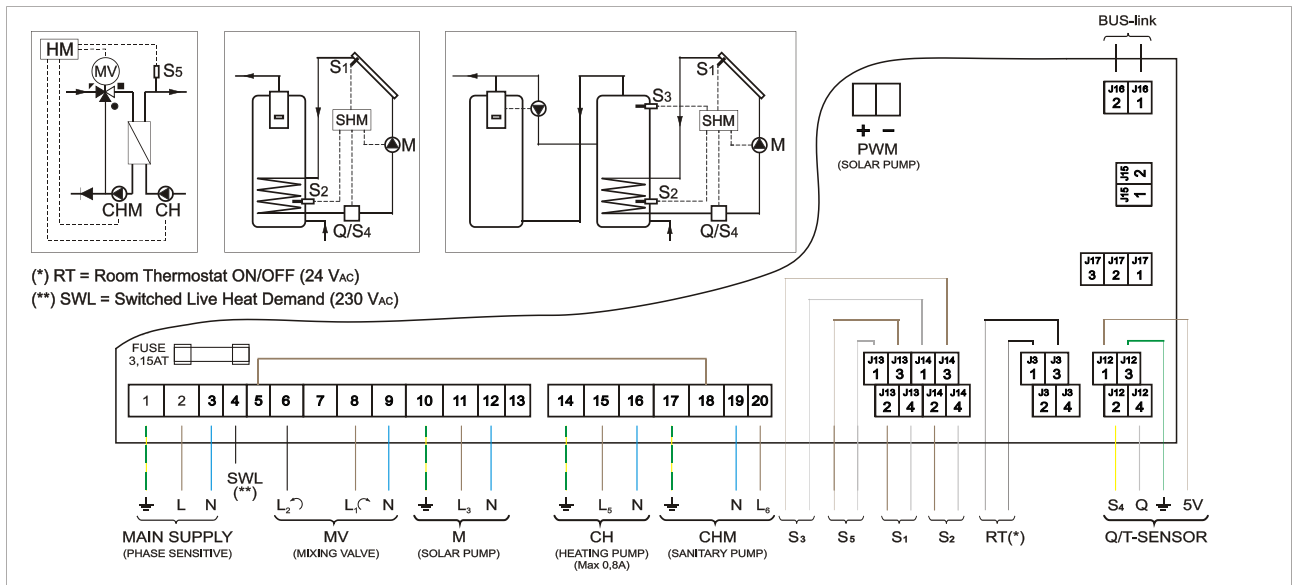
HM
MV
S5
CHM
CH

S1
SHM
M
S2
Q/S4

S1
S3
SHM
M
S2
Q/S4

BUS-link
J16 2
J16 1
PWM
(SOLAR PUMP)
J15 2
J15 1
J17 3
J17 2
J17 1

(*) RT = Room Thermostat ON/OFF (24 VAC)
(**) SWL = Switched Live Heat Demand (230 VAC)

FUSE
3,15AT

J13 1
J13 3
J14 1
J14 3
J13 2
J13 4
J14 2
J14 4
J3 1
J3 3
J3 2
J3 4
J12 1
J12 3
J12 2
J12 4

| 1 | 2 | 3 | 4 | 5 | 6 | 7 | 8 | 9 | 10 | 11 | 12 | 13 |
|---|---|---|---|---|---|---|---|---|---|---|---|---|

| 14 | 15 | 16 | 17 | 18 | 19 | 20 |
|---|---|---|---|---|---|---|

SWL
(**)

⏚ L N
MAIN SUPPLY
(PHASE SENSITIVE)

L2 L1 N
MV
(MIXING VALVE)

⏚ L3 N
M
(SOLAR PUMP)

⏚ L5 N
CH
(HEATING PUMP)
(Max 0,8A)

⏚ N L6
CHM
(SANITARY PUMP)

S3
S5
S1
S2
RT(*)

S4 Q ⏚ 5V
Q/T-SENSOR